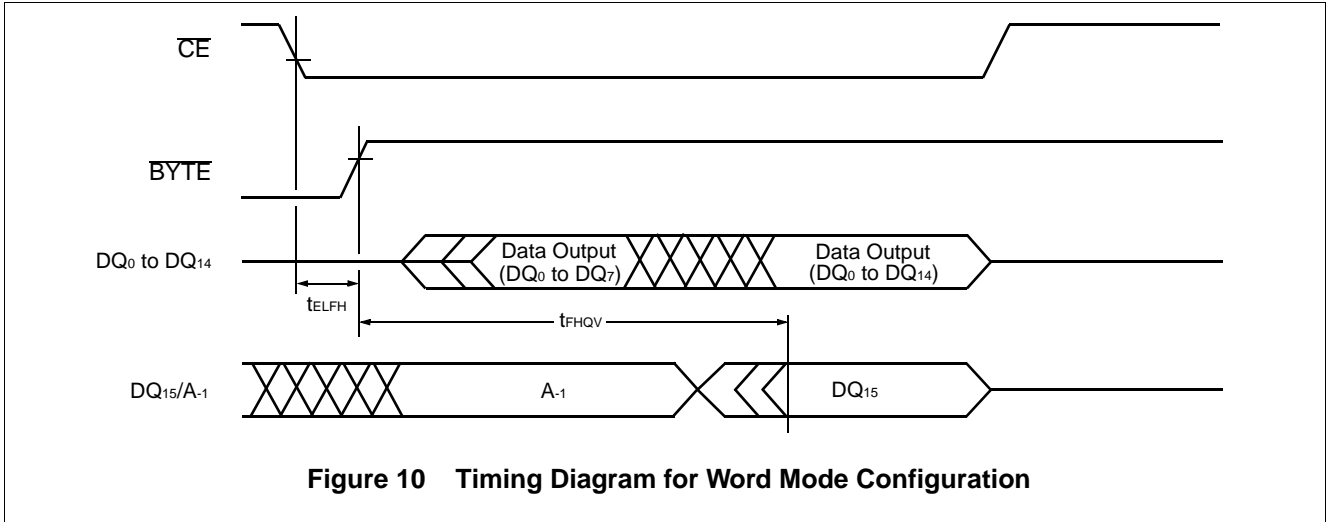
$\overline{CE}$

$\overline{BYTE}$

$DQ_0$ to $DQ_{14}$

Data Output ($DQ_0$ to $DQ_7$)

Data Output ($DQ_0$ to $DQ_{14}$)

$t_{ELFH}$

$t_{FHQV}$

$DQ_{15}/A_{-1}$

$A_{-1}$

$DQ_{15}$

**Figure 10 Timing Diagram for Word Mode Configuration**